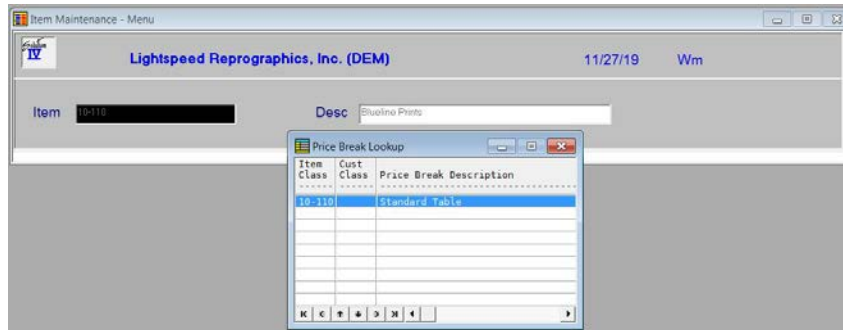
Item Maintenance - Menu

IV

Lightspeed Reprographics, Inc. (DEM)

11/27/19

Wm

Item 10-110

Desc Blueline Prints

Price Break Lookup

| Item Class | Cust Class | Price Break Description |
|---|---|---|
| 10-110 | | Standard Table |